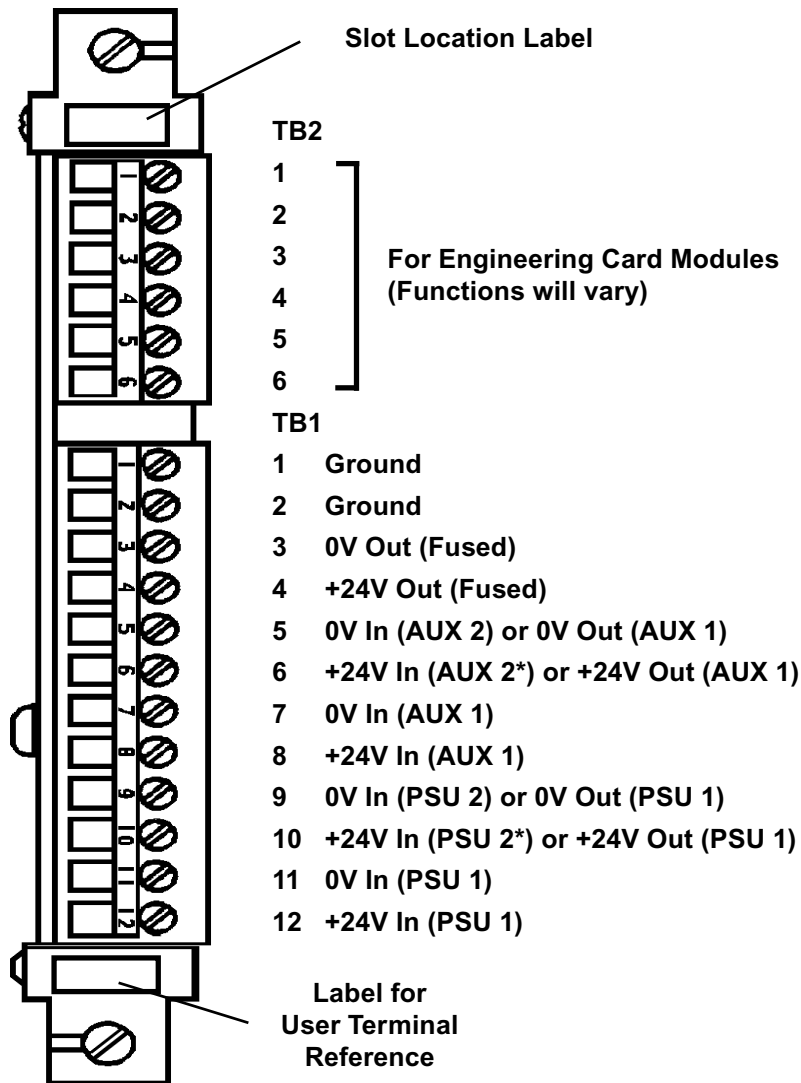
Slot Location Label

TB2

1
2
3
4
5
6

For Engineering Card Modules (Functions will vary)

TB1

1 Ground
2 Ground
3 0V Out (Fused)
4 +24V Out (Fused)
5 0V In (AUX 2) or 0V Out (AUX 1)
6 +24V In (AUX 2*) or +24V Out (AUX 1)
7 0V In (AUX 1)
8 +24V In (AUX 1)
9 0V In (PSU 2) or 0V Out (PSU 1)
10 +24V In (PSU 2*) or +24V Out (PSU 1)
11 0V In (PSU 1)
12 +24V In (PSU 1)

Label for User Terminal Reference